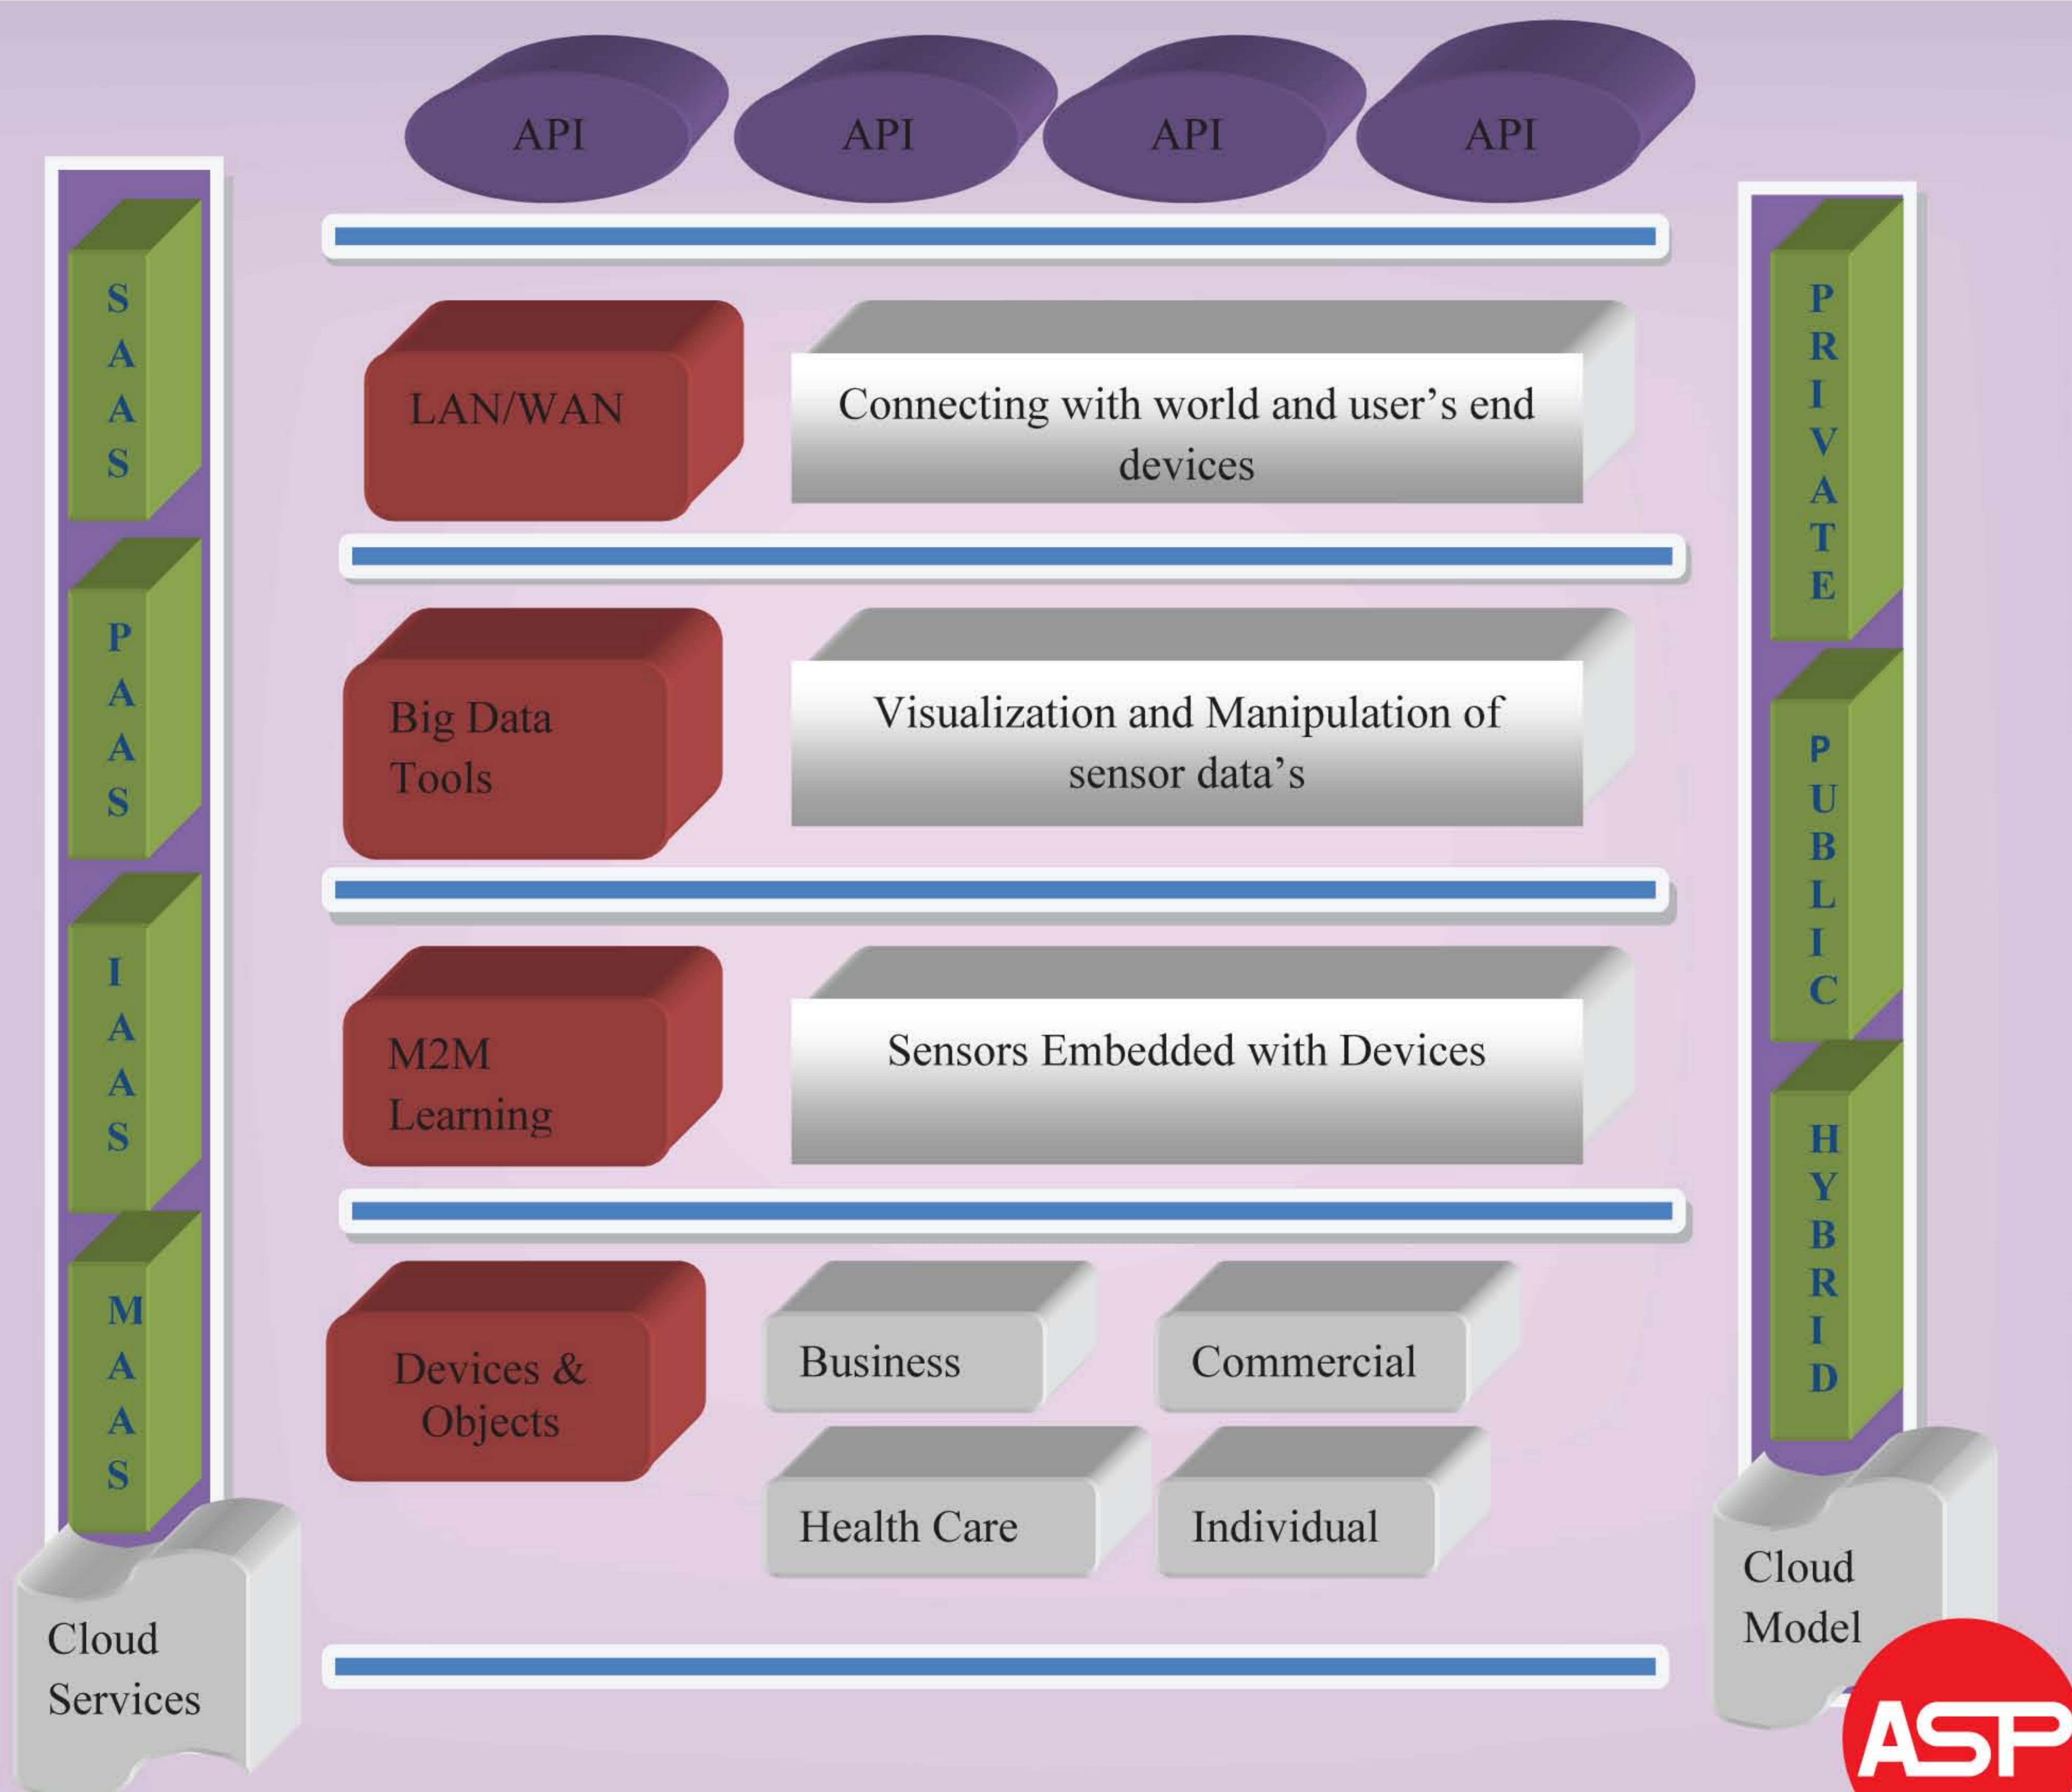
API API API API

SAAS

PAAS

IAAS

MAAS

Cloud Services

LAN/WAN

Connecting with world and user's end devices

Big Data Tools

Visualization and Manipulation of sensor data's

M2M Learning

Sensors Embedded with Devices

Devices & Objects

Business

Commercial

Health Care

Individual

PRIVATE

PUBLIC

HYBRID

Cloud Model

ASP